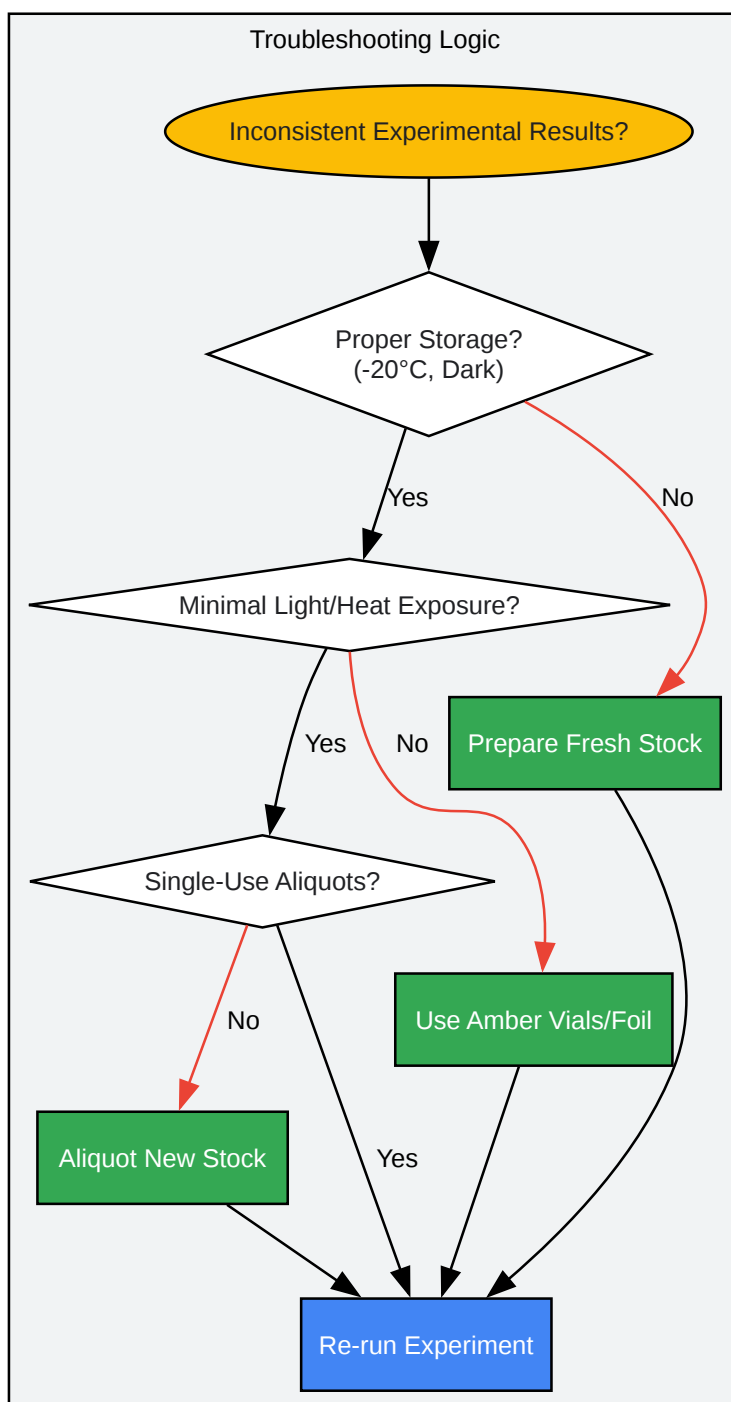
Troubleshooting Logic

Inconsistent Experimental Results?

Proper Storage? (-20°C, Dark)

Yes

No

Minimal Light/Heat Exposure?

Prepare Fresh Stock

Yes

No

Single-Use Aliquots?

No

Use Amber Vials/Foil

Aliquot New Stock

Yes

Re-run Experiment